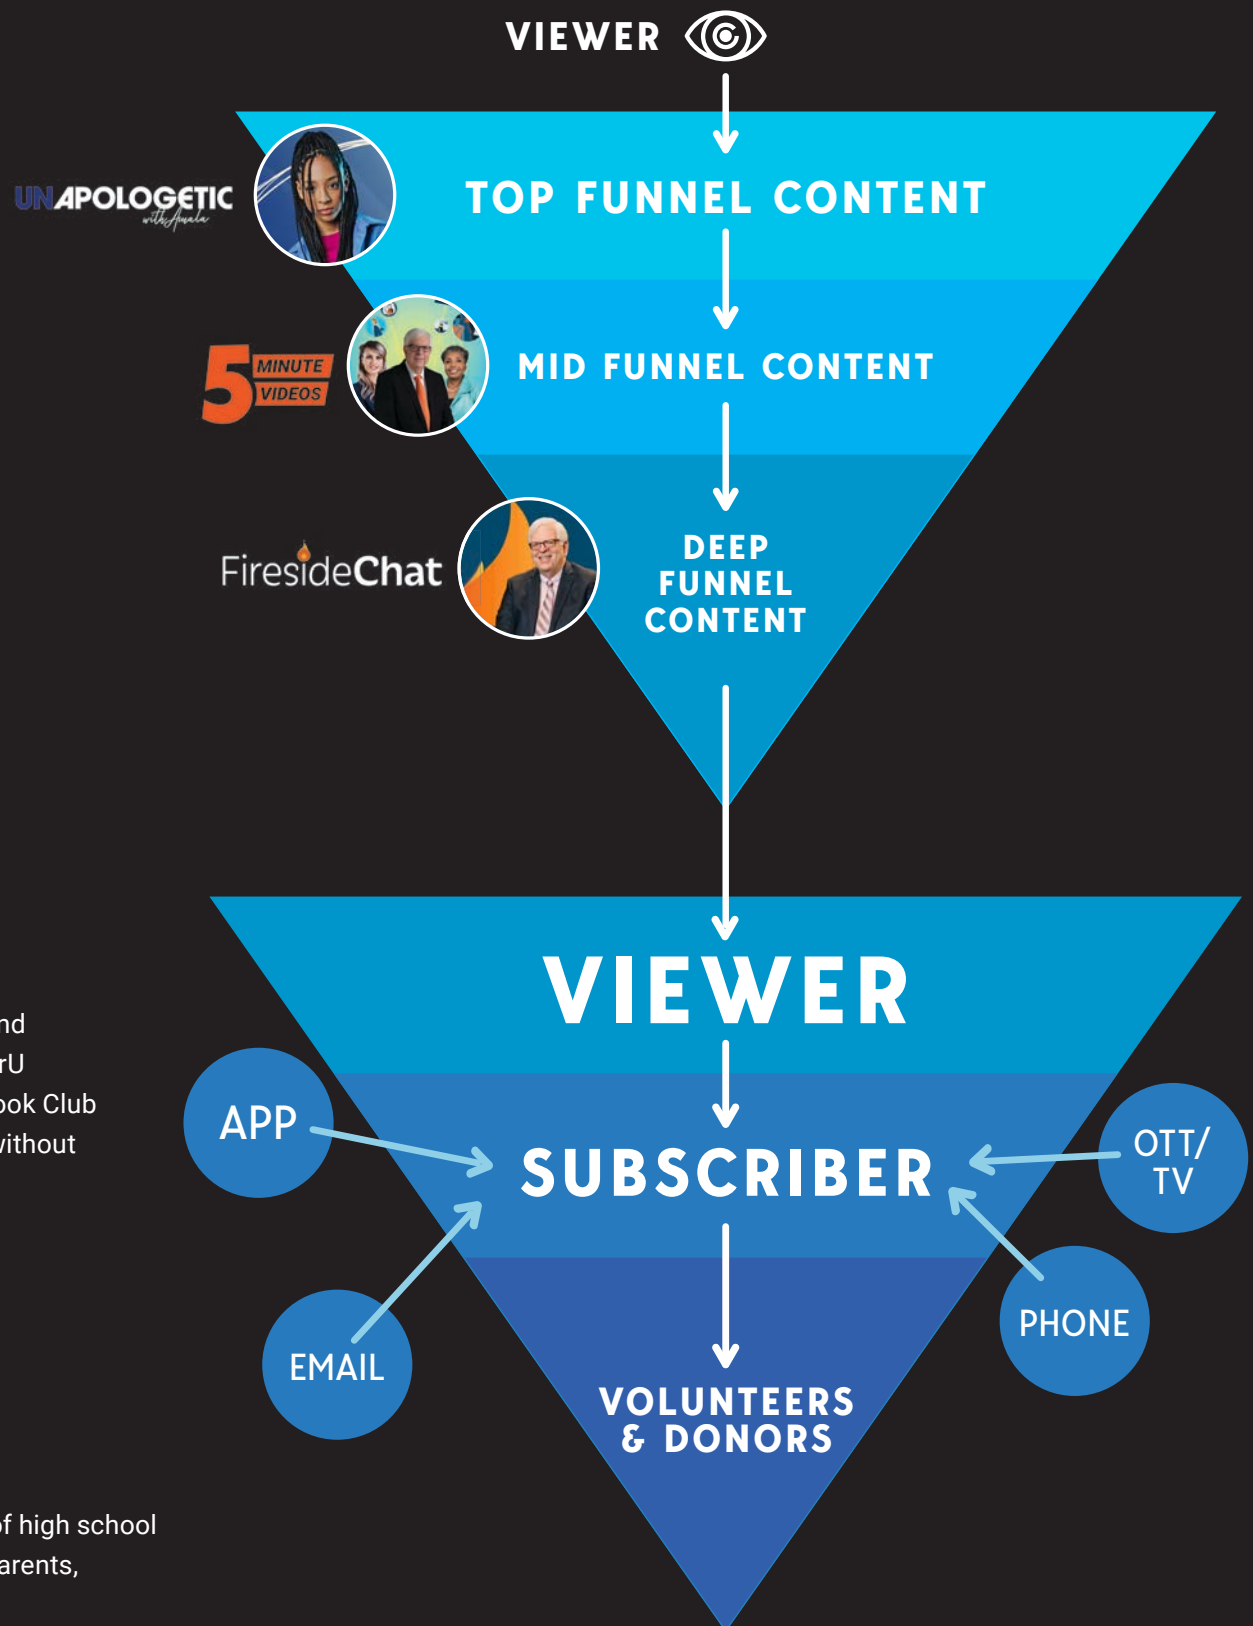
VIEWER

UNAPOLOGETIC with Amala

TOP FUNNEL CONTENT

5 MINUTE VIDEOS

MID FUNNEL CONTENT

FiresideChat

DEEP FUNNEL CONTENT

VIEWER

nd
rU
ook Club
vithout

APP

SUBSCRIBER

OTT/ TV

EMAIL

PHONE

VOLUNTEERS & DONORS

f high school
arents,